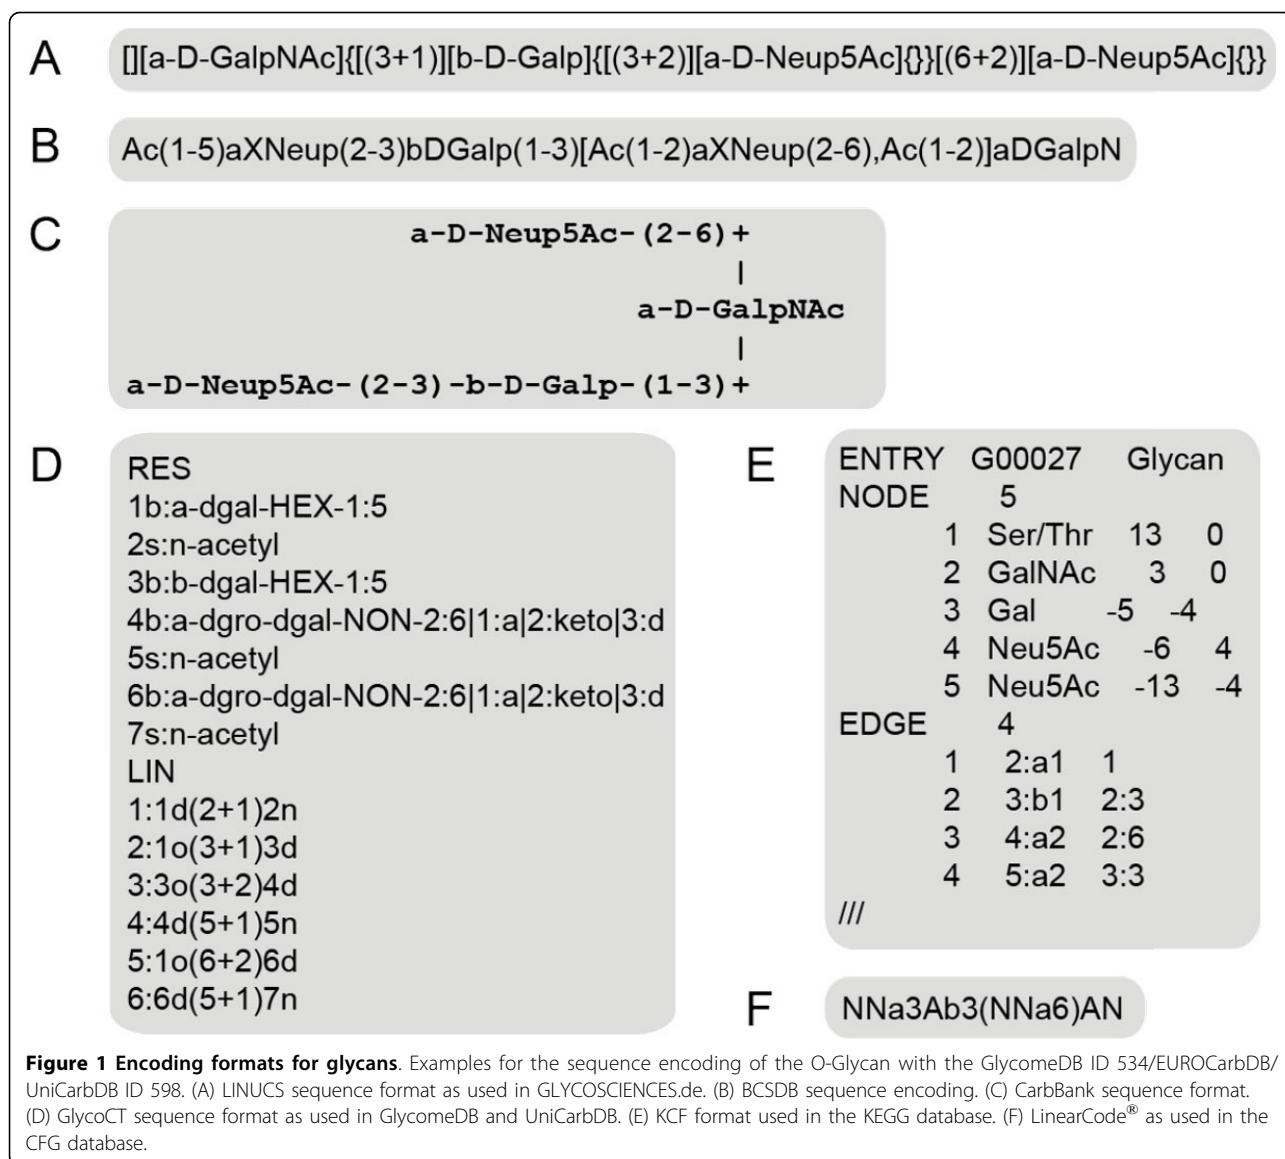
A [][a-D-GalpNAc]{[(3+1)][b-D-Galp]{[(3+2)][a-D-Neup5Ac]{}}[(6+2)][a-D-Neup5Ac]{}}

B Ac(1-5)aXNeup(2-3)bDGalp(1-3)[Ac(1-2)aXNeup(2-6),Ac(1-2)]aDGalpN

C
a-D-Neup5Ac-(2-6)+
|
a-D-GalpNAc
|
a-D-Neup5Ac-(2-3)-b-D-Galp-(1-3)+

D
RES
1b:a-dgal-HEX-1:5
2s:n-acetyl
3b:b-dgal-HEX-1:5
4b:a-dgro-dgal-NON-2:6|1:a|2:keto|3:d
5s:n-acetyl
6b:a-dgro-dgal-NON-2:6|1:a|2:keto|3:d
7s:n-acetyl
LIN
1:1d(2+1)2n
2:1o(3+1)3d
3:3o(3+2)4d
4:4d(5+1)5n
5:1o(6+2)6d
6:6d(5+1)7n

E
ENTRY G00027 Glycan
NODE 5
1 Ser/Thr 13 0
2 GalNAc 3 0
3 Gal -5 -4
4 Neu5Ac -6 4
5 Neu5Ac -13 -4
EDGE 4
1 2:a1 1
2 3:b1 2:3
3 4:a2 2:6
4 5:a2 3:3
///

F NNa3Ab3(NNa6)AN

**Figure 1 Encoding formats for glycans**. Examples for the sequence encoding of the O-Glycan with the GlycomeDB ID 534/EUROCarbDB/UniCarbDB ID 598. (A) LINUCS sequence format as used in GLYCOSCIENCES.de. (B) BCSDB sequence encoding. (C) CarbBank sequence format. (D) GlycoCT sequence format as used in GlycomeDB and UniCarbDB. (E) KCF format used in the KEGG database. (F) LinearCode® as used in the CFG database.